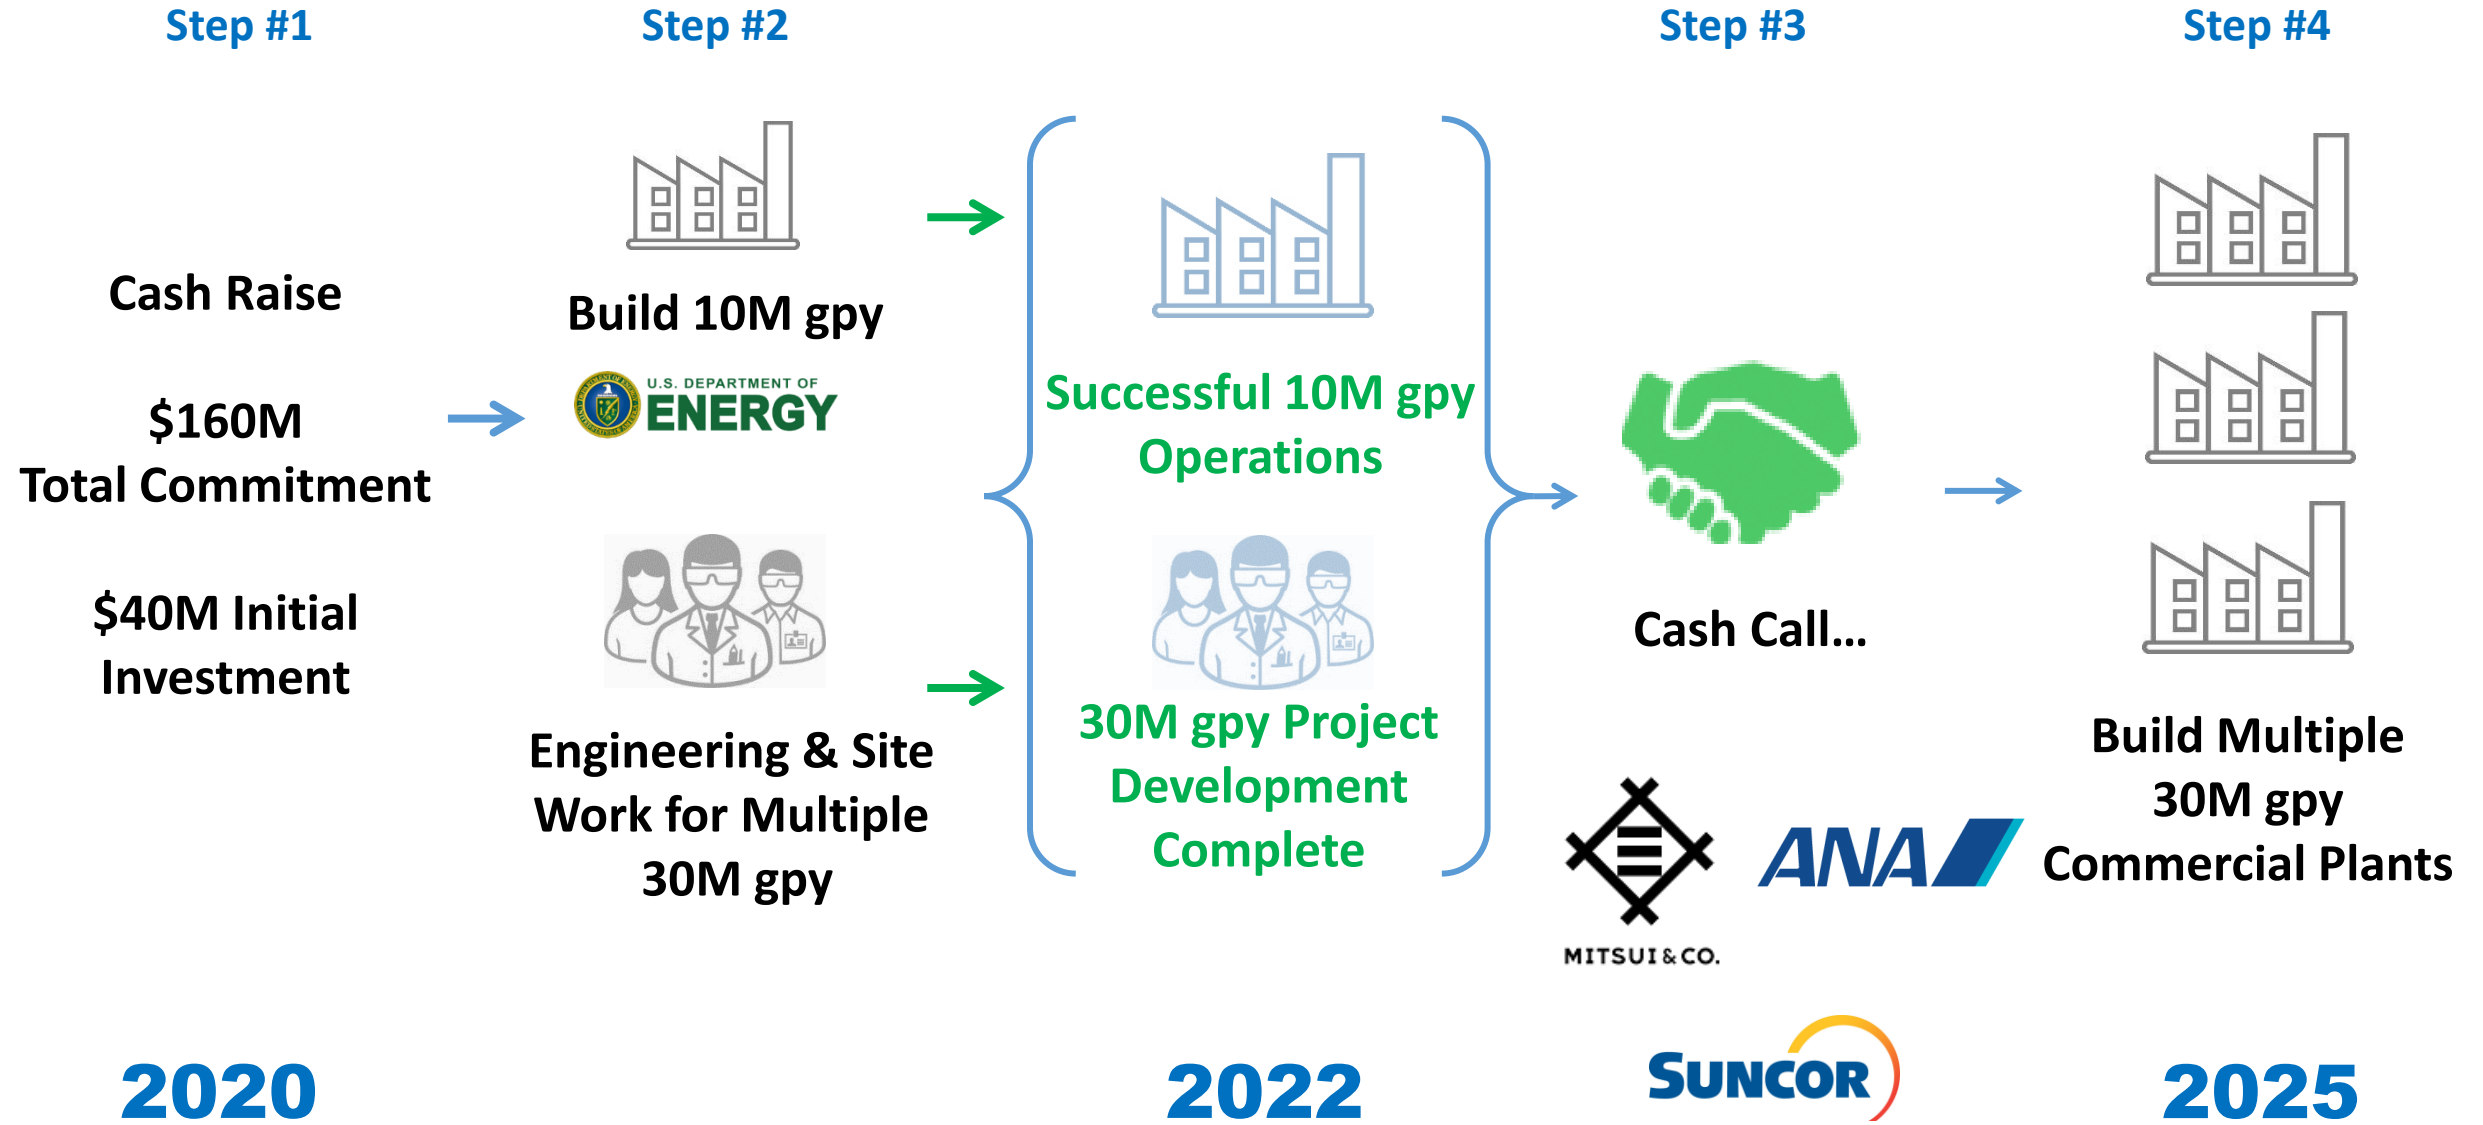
Step #1

Cash Raise

$160M
Total Commitment

$40M Initial Investment

Step #2

Build 10M gpy

U.S. DEPARTMENT OF ENERGY

Engineering & Site Work for Multiple 30M gpy

Successful 10M gpy Operations

30M gpy Project Development Complete

Step #3

Cash Call...

MITSUI & CO.

ANA

SUNCOR

Step #4

Build Multiple 30M gpy Commercial Plants

2020

2022

2025